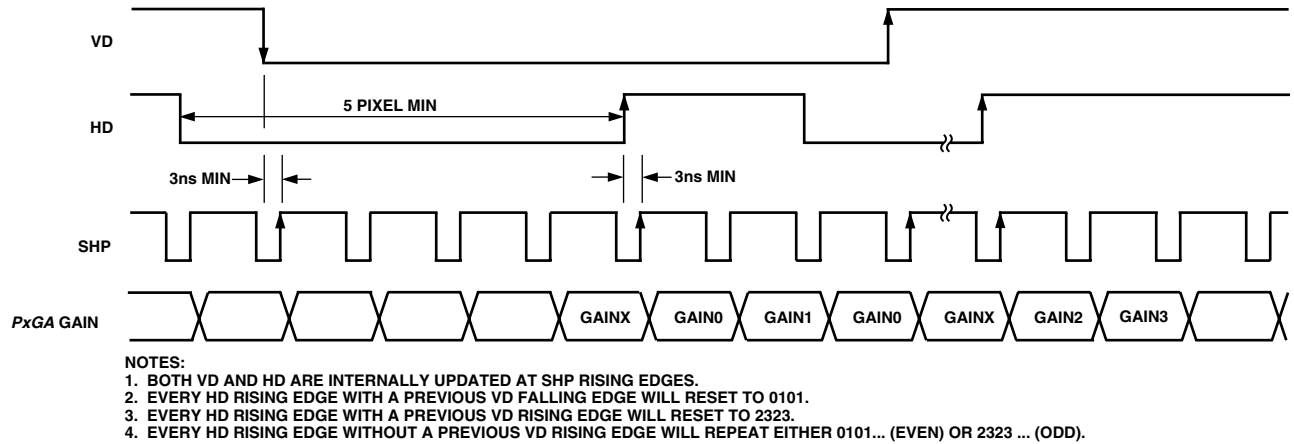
VD

HD

5 PIXEL MIN

3ns MIN

3ns MIN

SHP

PxGA GAIN

GAINX GAIN0 GAIN1 GAIN0 GAINX GAIN2 GAIN3

NOTES:
1. BOTH VD AND HD ARE INTERNALLY UPDATED AT SHP RISING EDGES.
2. EVERY HD RISING EDGE WITH A PREVIOUS VD FALLING EDGE WILL RESET TO 0101.
3. EVERY HD RISING EDGE WITH A PREVIOUS VD RISING EDGE WILL RESET TO 2323.
4. EVERY HD RISING EDGE WITHOUT A PREVIOUS VD RISING EDGE WILL REPEAT EITHER 0101... (EVEN) OR 2323 ... (ODD).